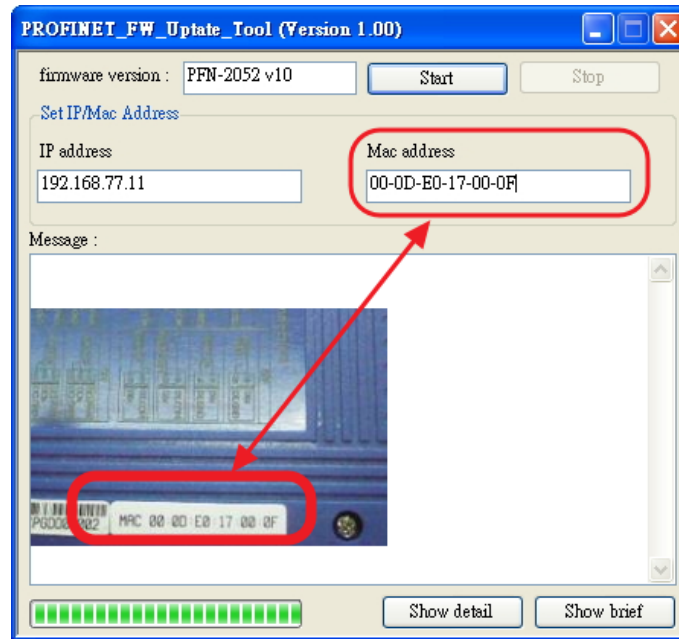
PROFINET_FW_Uptate_Tool (Version 1.00)

firmware version : PFN-2052 v10
Start
Stop

Set IP/Mac Address
IP address
192.168.77.11
Mac address
00-0D-E0-17-00-0F

Message :

PGD0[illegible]02 MAC 00 0D E0 17 00 0F

Show detail
Show brief